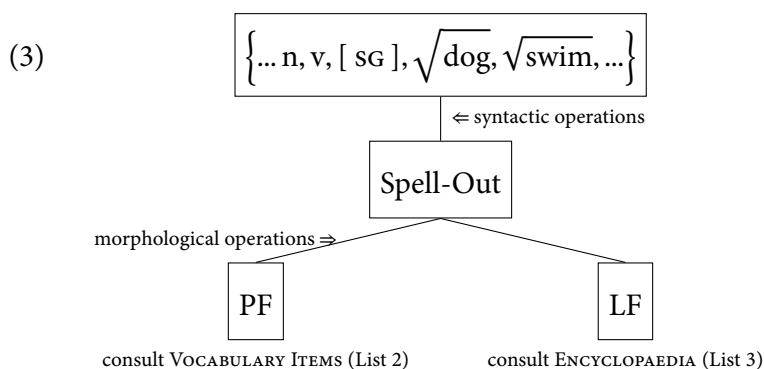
(3) $\left\{... \text{n}, \text{v}, [\ \text{SG}\ ], \sqrt{\text{dog}}, \sqrt{\text{swim}}, ...\right\}$

$\Leftarrow$ syntactic operations

Spell-Out

morphological operations $\Rightarrow$

PF

LF

consult Vocabulary Items (List 2)

consult Encyclopaedia (List 3)